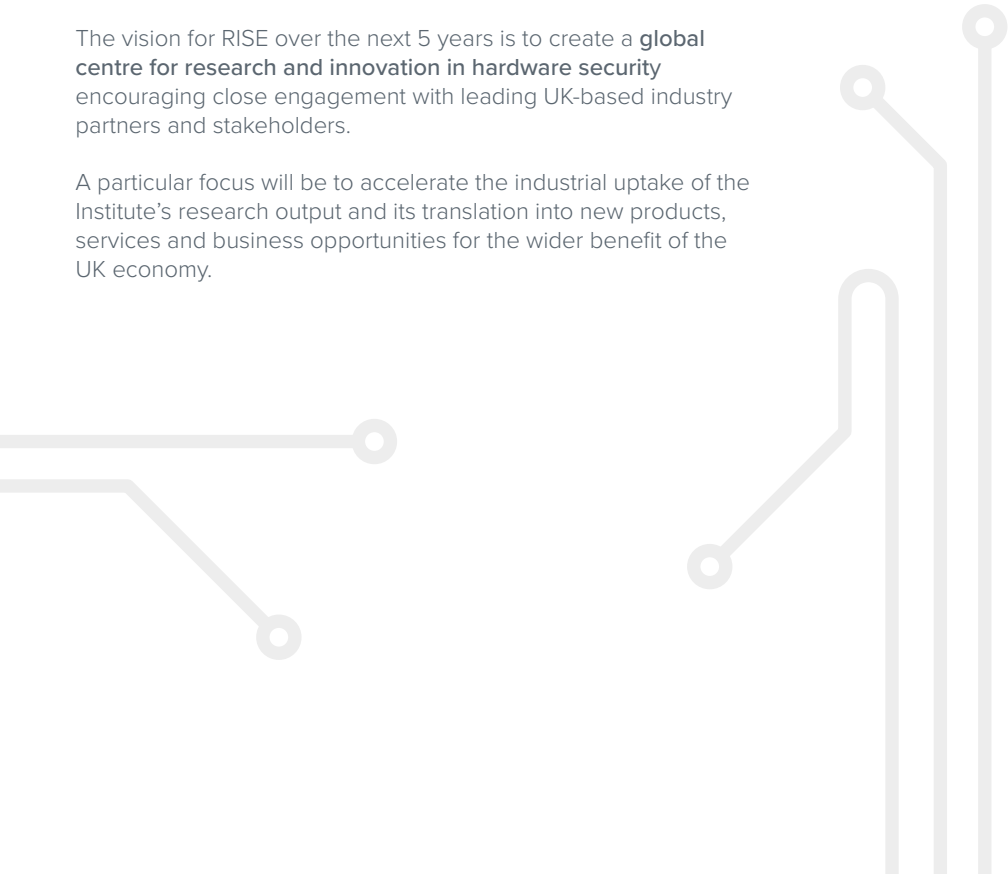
The vision for RISE over the next 5 years is to create a global centre for research and innovation in hardware security encouraging close engagement with leading UK-based industry partners and stakeholders.

A particular focus will be to accelerate the industrial uptake of the Institute's research output and its translation into new products, services and business opportunities for the wider benefit of the UK economy.